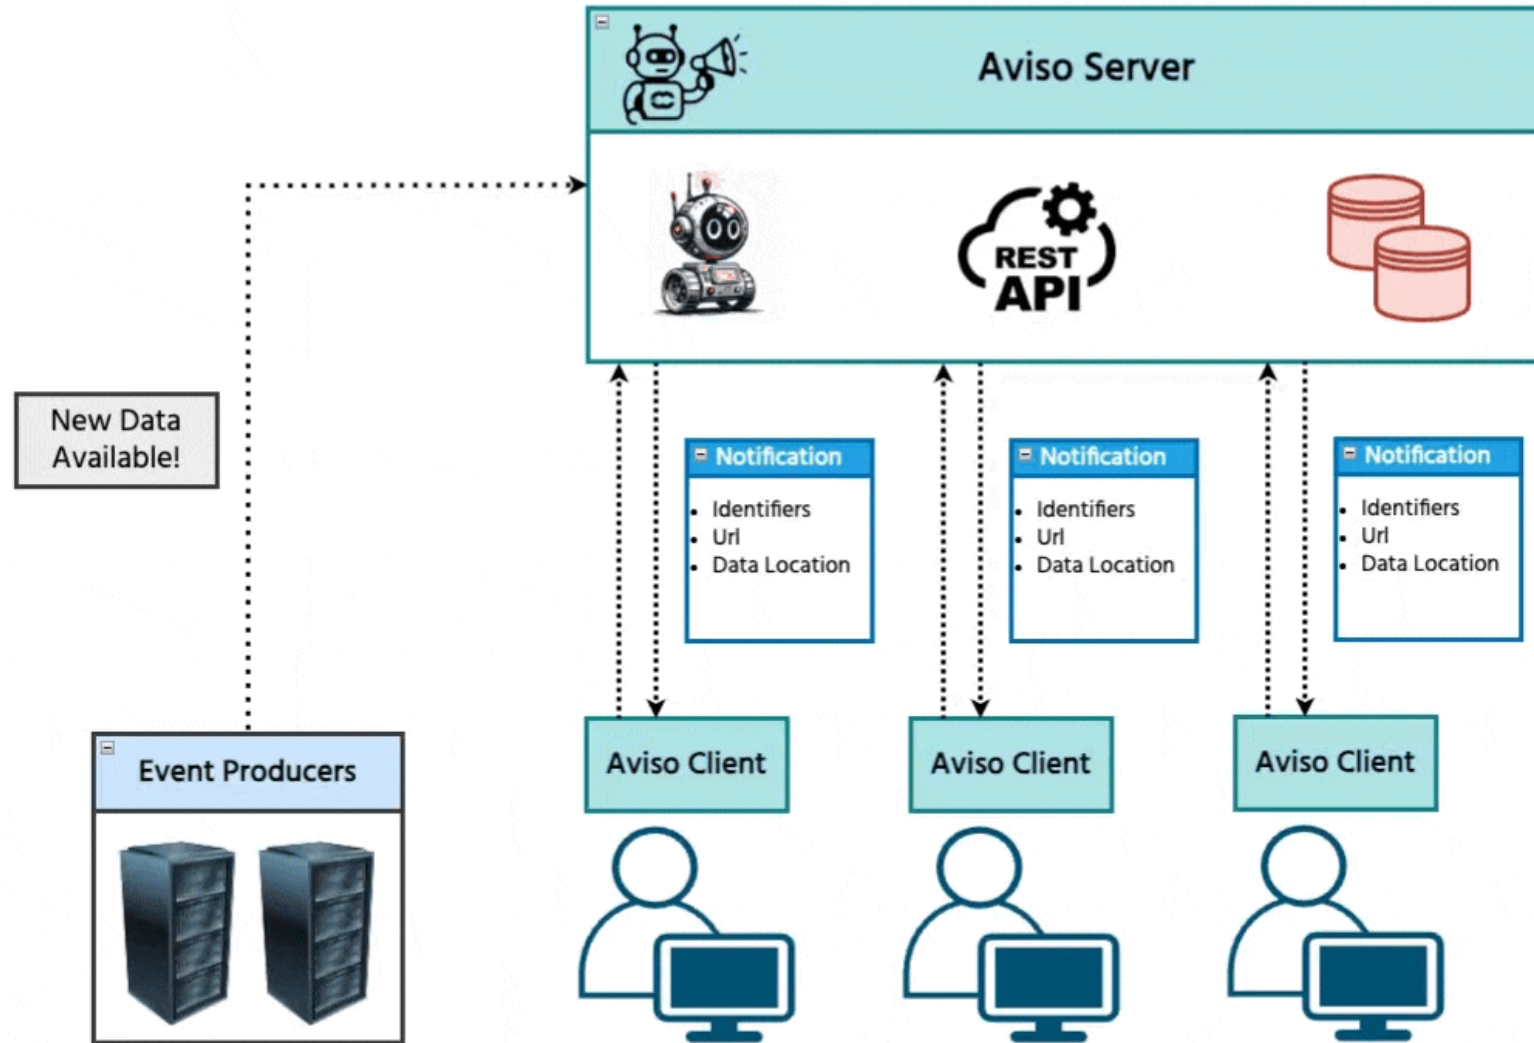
Aviso Server

REST API

New Data Available!

Notification
- Identifiers
- Url
- Data Location

Notification
- Identifiers
- Url
- Data Location

Notification
- Identifiers
- Url
- Data Location

Event Producers

Aviso Client

Aviso Client

Aviso Client